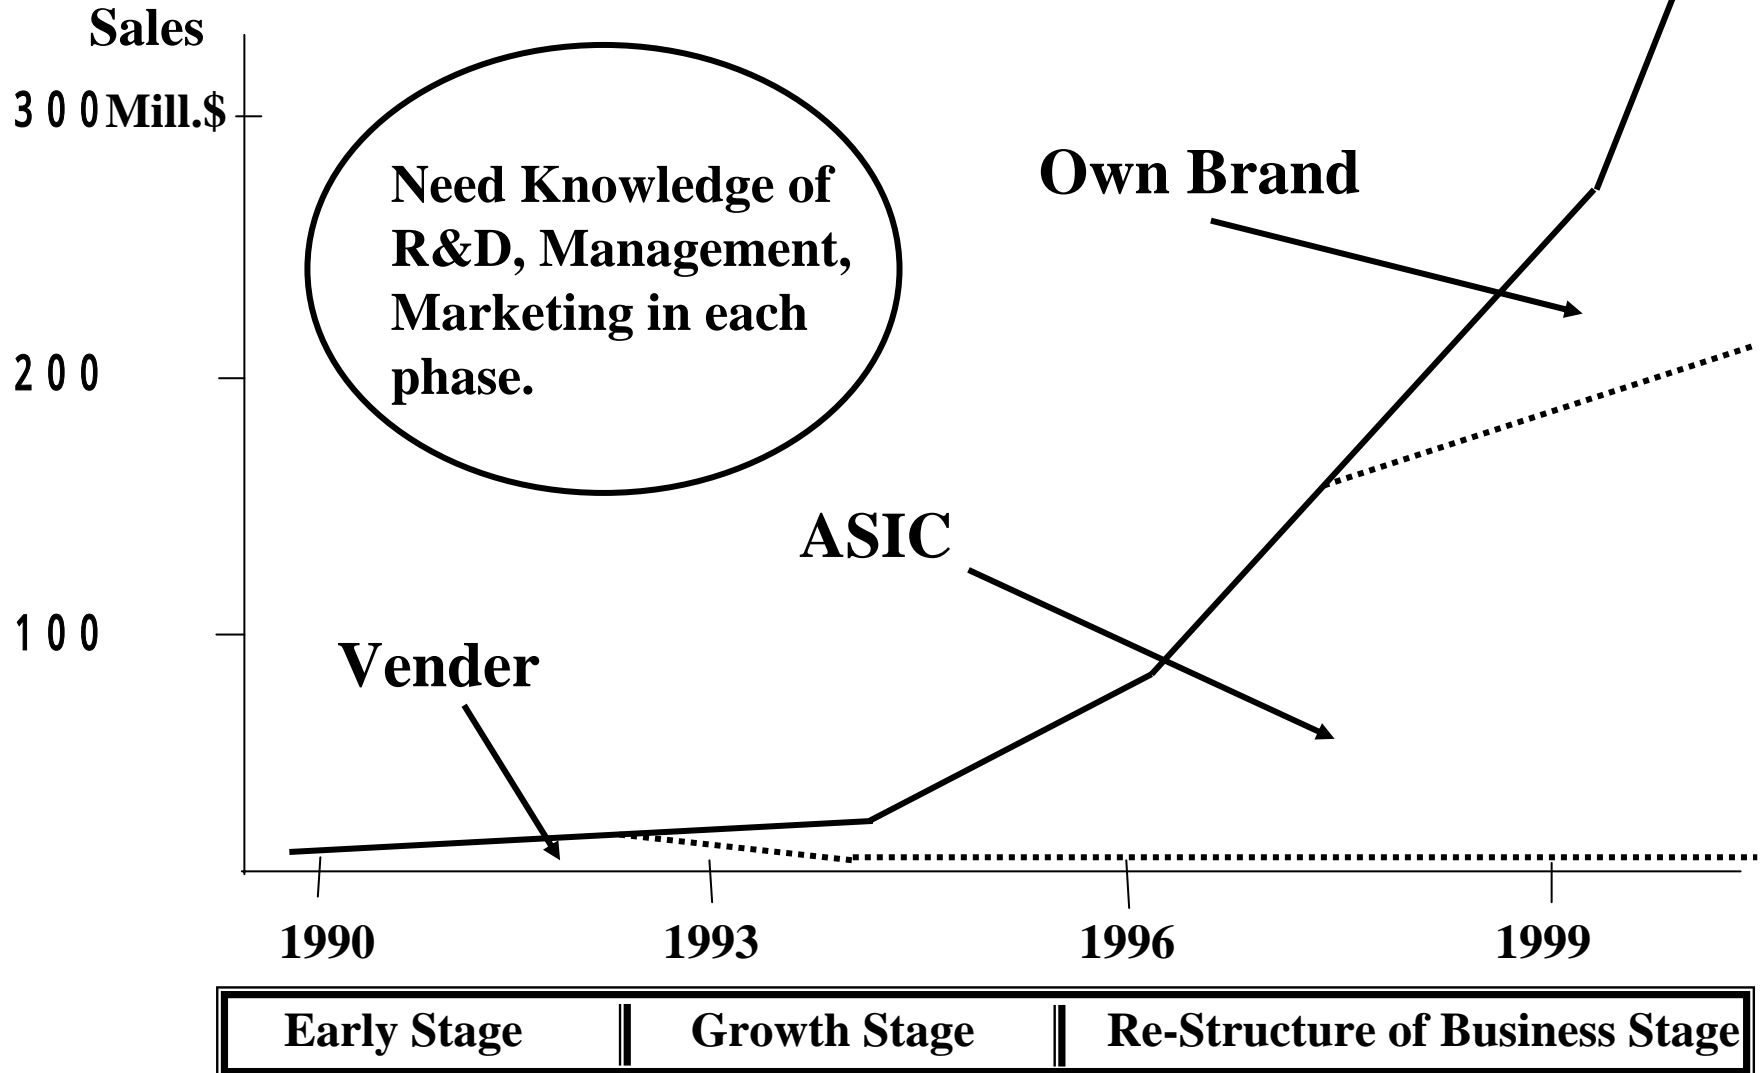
Sales

300 Mill.$

Need Knowledge of R&D, Management, Marketing in each phase.

Own Brand

200

ASIC

100

Vender

1990

1993

1996

1999

| Early Stage | Growth Stage | Re-Structure of Business Stage |
|---|---|---|